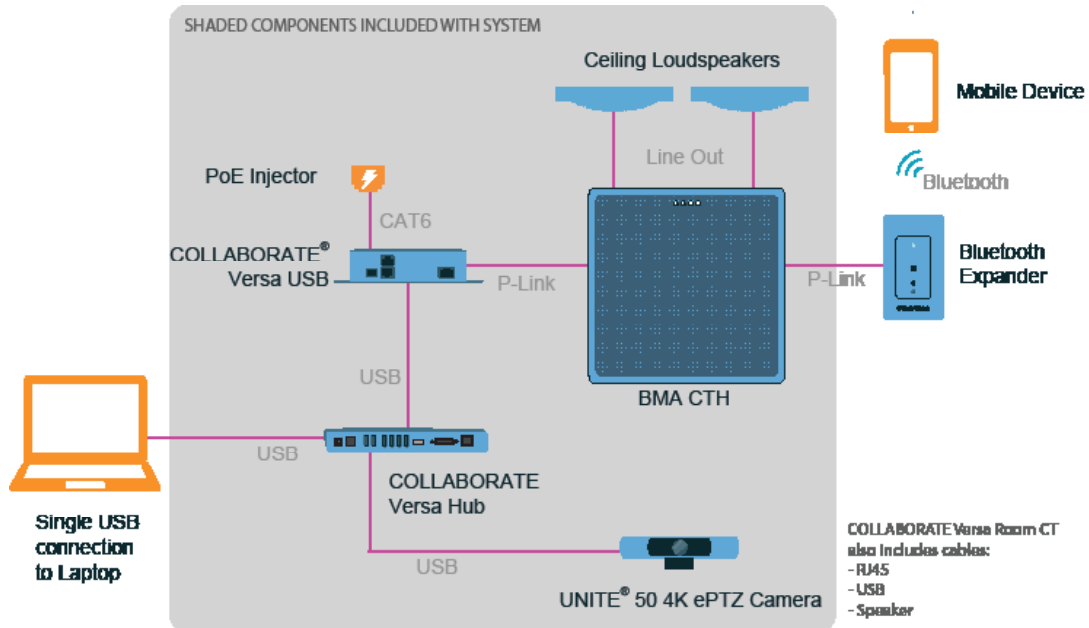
SHADED COMPONENTS INCLUDED WITH SYSTEM

Ceiling Loudspeakers

Mobile Device

Line Out

Bluetooth

PoE Injector

CAT6

COLLABORATE® Versa USB

P-Link

P-Link

Bluetooth Expander

USB

BMA CTH

USB

COLLABORATE Versa Hub

Single USB connection to Laptop

USB

UNITE® 50 4K ePTZ Camera

COLLABORATE Versa Room CT also includes cables:
- RJ45
- USB
- Speaker